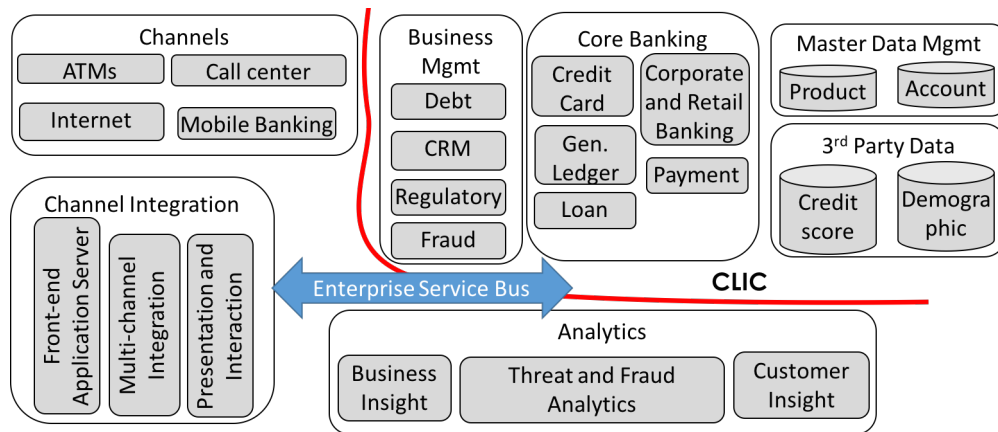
Channels
ATMs
Call center
Internet
Mobile Banking

Business Mgmt
Debt
CRM
Regulatory
Fraud

Core Banking
Credit Card
Corporate and Retail Banking
Gen. Ledger
Payment
Loan

Master Data Mgmt
Product
Account

3$^{rd}$ Party Data
Credit score
Demographic

Channel Integration
Front-end Application Server
Multi-channel Integration
Presentation and Interaction

Enterprise Service Bus

CLIC

Analytics
Business Insight
Threat and Fraud Analytics
Customer Insight